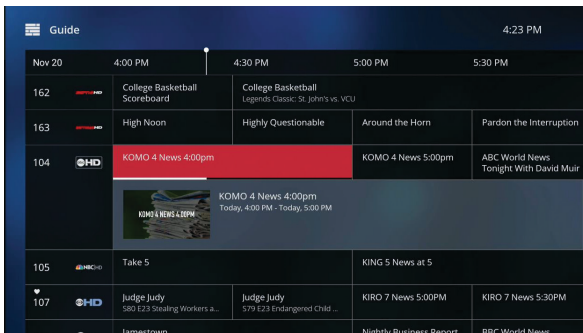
Guide

4:23 PM

| Nov 20 | 4:00 PM | 4:30 PM | 5:00 PM | 5:30 PM |
|---|---|---|---|---|
| 162 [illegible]HD | College Basketball Scoreboard | College Basketball Legends Classic: St. John's vs. VCU | | |
| 163 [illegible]HD | High Noon | Highly Questionable | Around the Horn | Pardon the Interruption |
| 104 HD | KOMO 4 News 4:00pm | | KOMO 4 News 5:00pm | ABC World News Tonight With David Muir |

KOMO 4 NEWS 4:00PM

KOMO 4 News 4:00pm
Today, 4:00 PM - Today, 5:00 PM

| 105 NBCHD | Take 5 | | KING 5 News at 5 | |
|---|---|---|---|---|
| 107 HD | Judge Judy S80 E23 Stealing Workers a... | Judge Judy S79 E23 Endangered Child ... | KIRO 7 News 5:00PM | KIRO 7 News 5:30PM |
| | Jamestown | | Nightly Business Report | BBC World News |